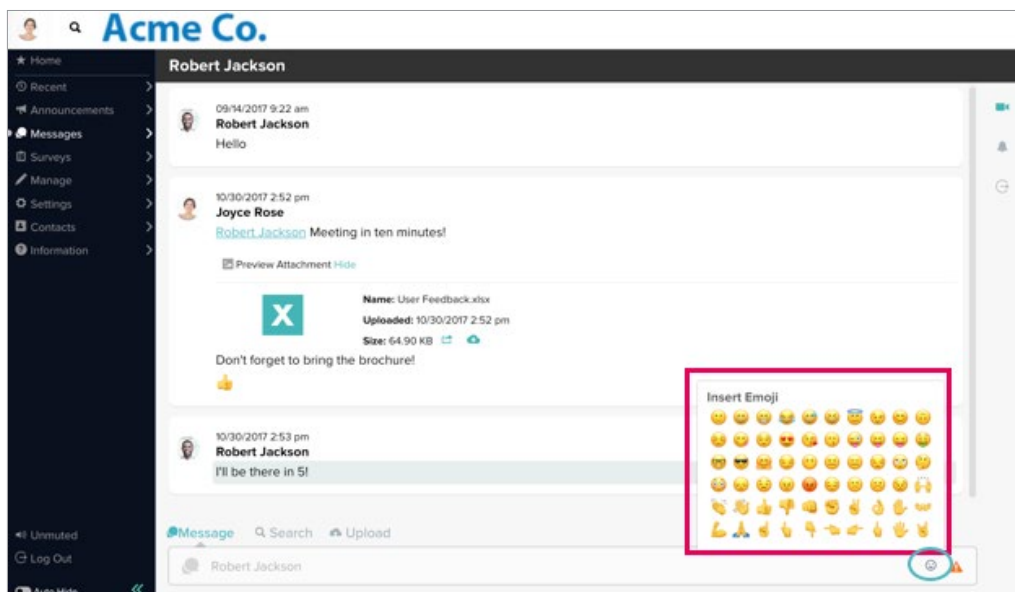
Acme Co.

Home
Recent
Announcements
Messages
Surveys
Manage
Settings
Contacts
Information

Unmuted
Log Out
Auto Hide

Robert Jackson

09/14/2017 9:22 am
Robert Jackson
Hello

10/30/2017 2:52 pm
Joyce Rose
Robert Jackson Meeting in ten minutes!

Preview Attachment Hide

Name: User Feedback.xlsx
Uploaded: 10/30/2017 2:52 pm
Size: 64.90 KB

Don't forget to bring the brochure!
👍

10/30/2017 2:53 pm
Robert Jackson
I'll be there in 5!

Insert Emoji

Message Search Upload

Robert Jackson